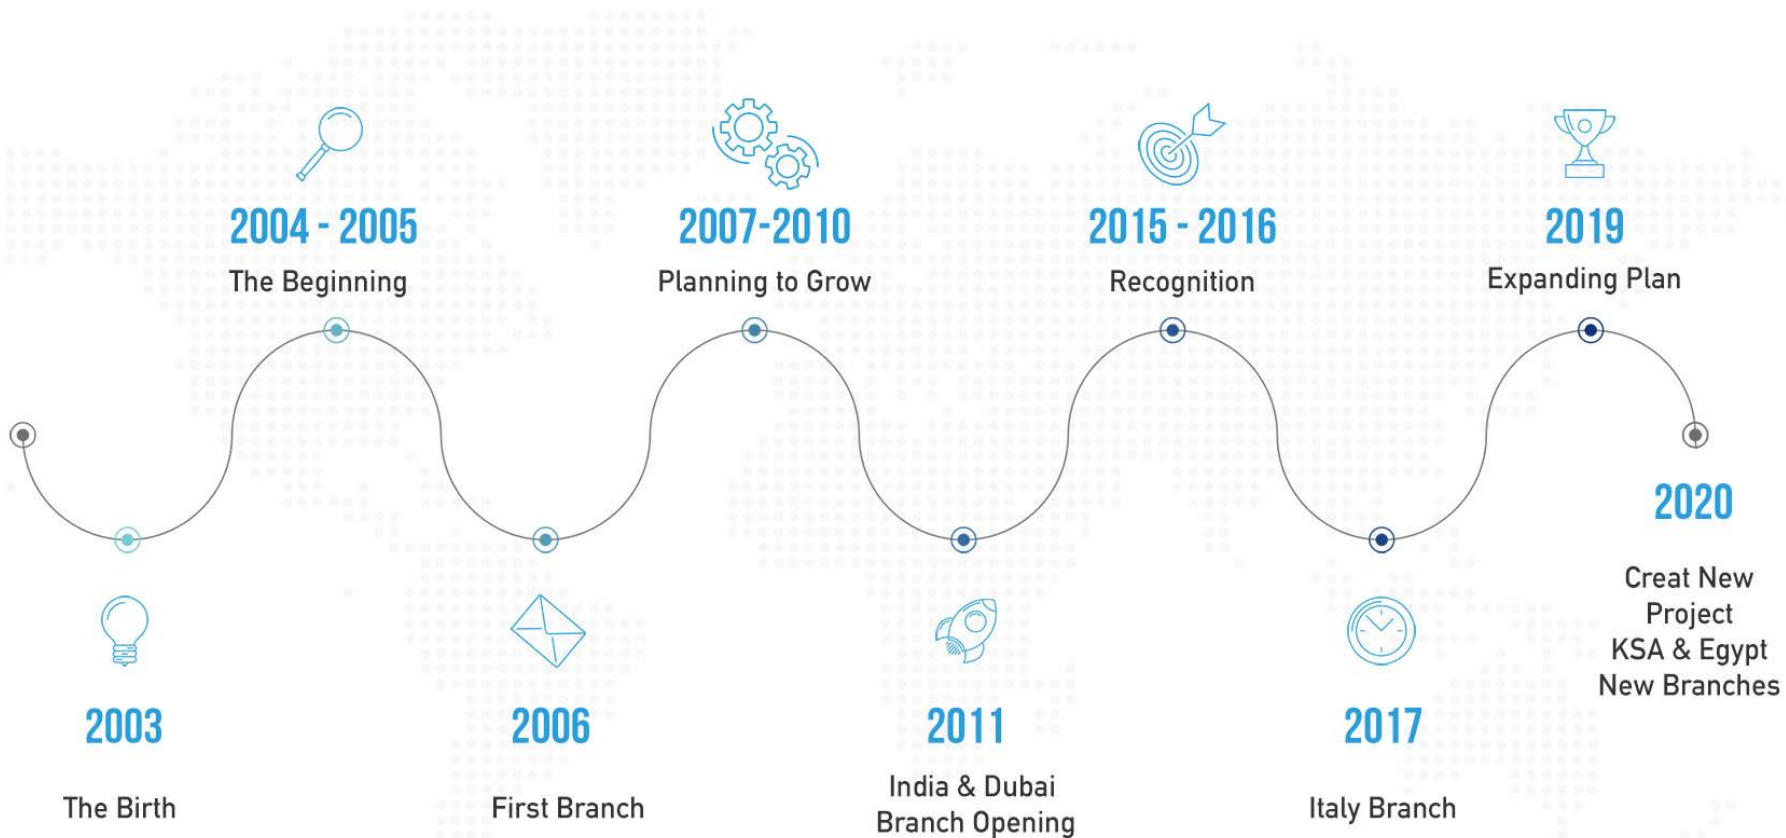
2004 - 2005
The Beginning

2007-2010
Planning to Grow

2015 - 2016
Recognition

2019
Expanding Plan

2003
The Birth

2006
First Branch

2011
India & Dubai Branch Opening

2017
Italy Branch

2020
Creat New Project KSA & Egypt New Branches